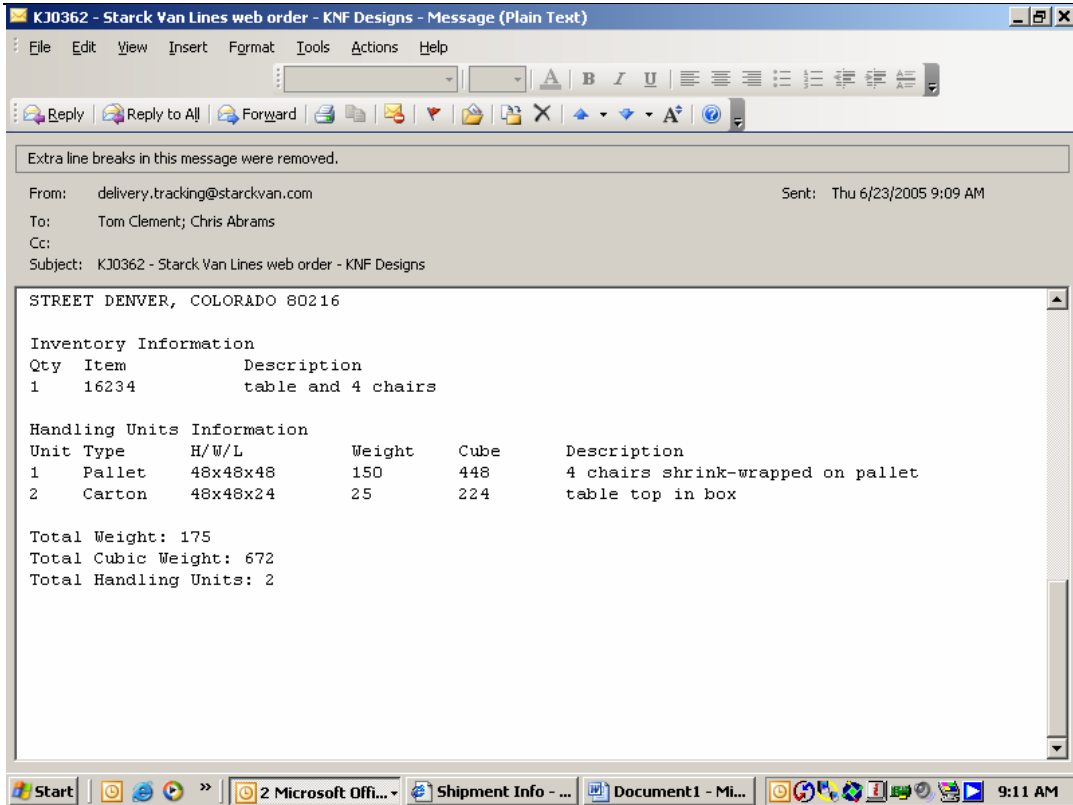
KJ0362 - Starck Van Lines web order - KNF Designs - Message (Plain Text)

File Edit View Insert Format Tools Actions Help

Reply | Reply to All | Forward

Extra line breaks in this message were removed.

From: delivery.tracking@starckvan.com
Sent: Thu 6/23/2005 9:09 AM
To: Tom Clement; Chris Abrams
Cc:
Subject: KJ0362 - Starck Van Lines web order - KNF Designs

STREET DENVER, COLORADO 80216

Inventory Information

| Qty | Item | Description |
|---|---|---|
| 1 | 16234 | table and 4 chairs |

Handling Units Information

| Unit | Type | H/W/L | Weight | Cube | Description |
|---|---|---|---|---|---|
| 1 | Pallet | 48x48x48 | 150 | 448 | 4 chairs shrink-wrapped on pallet |
| 2 | Carton | 48x48x24 | 25 | 224 | table top in box |

Total Weight: 175
Total Cubic Weight: 672
Total Handling Units: 2

Start | 2 Microsoft Offi... | Shipment Info - ... | Document1 - Mi... | 9:11 AM